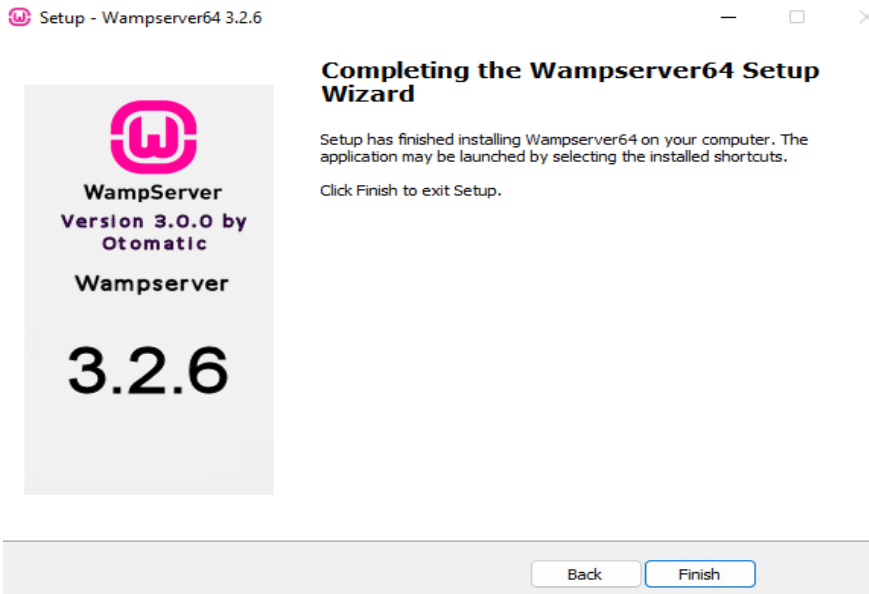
Setup - Wampserver64 3.2.6

WampServer
Version 3.0.0 by Otomatic

Wampserver

3.2.6

Completing the Wampserver64 Setup Wizard

Setup has finished installing Wampserver64 on your computer. The application may be launched by selecting the installed shortcuts.

Click Finish to exit Setup.

Back
Finish